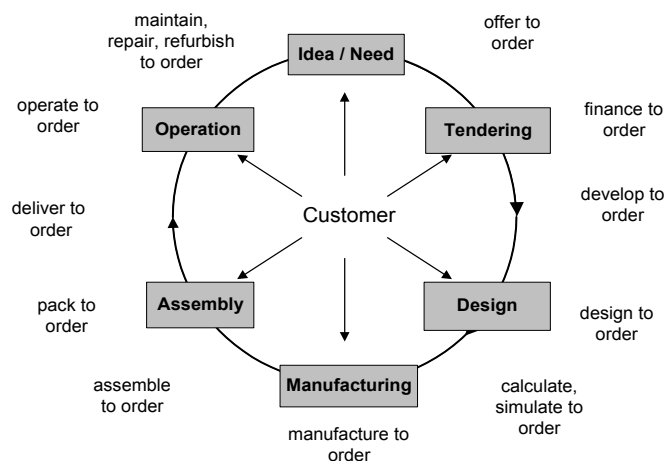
maintain, repair, refurbish to order

Idea / Need

offer to order

operate to order

Operation

Tendering

finance to order

develop to order

Customer

deliver to order

pack to order

Assembly

Design

design to order

assemble to order

Manufacturing

calculate, simulate to order

manufacture to order